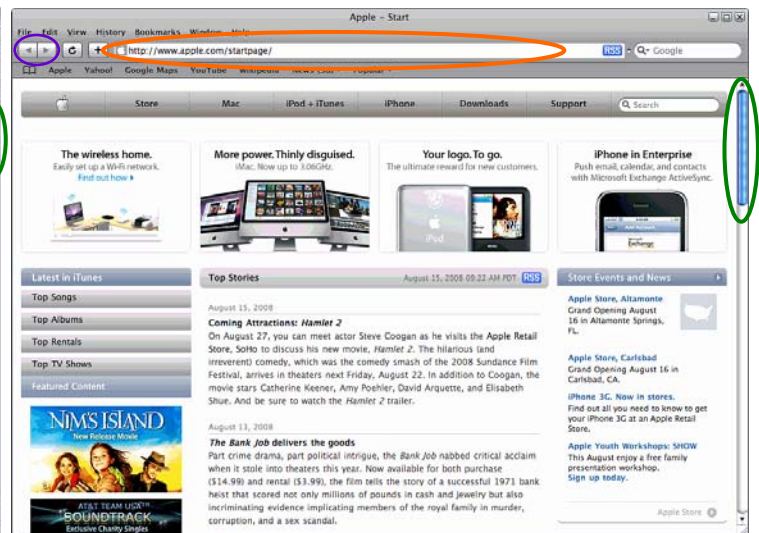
Apple – Start

File Edit View History Bookmarks Window Help

http://www.apple.com/startpage/

RSS

Google

Apple Yahoo! Google Maps YouTube Wikipedia News (130) Popular

Store Mac iPod + iTunes iPhone Downloads Support

Search

The wireless home.
Easily set up a Wi-Fi network.
Find out how

More power. Thinly disguised.
iMac. Now up to 3.06GHz.

Your logo. To go.
The ultimate reward for new customers.

iPhone in Enterprise
Push email, calendar, and contacts with Microsoft Exchange ActiveSync.

Latest in iTunes
Top Songs
Top Albums
Top Rentals
Top TV Shows
Featured Content

NIM'S ISLAND
New Release Movie

AT&T TEAM USA SOUNDTRACK
Exclusive Charity Singles

Top Stories
August 15, 2008 09:22 AM PDT RSS

August 15, 2008
Coming Attractions: Hamlet 2
On August 27, you can meet actor Steve Coogan as he visits the Apple Retail Store, SoHo to discuss his new movie, Hamlet 2. The hilarious (and irreverent) comedy, which was the comedy smash of the 2008 Sundance Film Festival, arrives in theaters next Friday, August 22. In addition to Coogan, the movie stars Catherine Keener, Amy Poehler, David Arquette, and Elisabeth Shue. And be sure to watch the Hamlet 2 trailer.

August 13, 2008
The Bank Job delivers the goods
Part crime drama, part political intrigue, the Bank Job nabbed critical acclaim when it stole into theaters this year. Now available for both purchase ($14.99) and rental ($3.99), the film tells the story of a successful 1971 bank heist that scored not only millions of pounds in cash and jewelry but also incriminating evidence implicating members of the royal family in murder, corruption, and a sex scandal.

Store Events and News

Apple Store, Altamonte
Grand Opening August 16 in Altamonte Springs, FL.

Apple Store, Carlsbad
Grand Opening August 16 in Carlsbad, CA.

iPhone 3G. Now in stores.
Find out all you need to know to get your iPhone 3G at an Apple Retail Store.

Apple Youth Workshops: SHOW
This August enjoy a free family presentation workshop.
Sign up today.

Apple Store